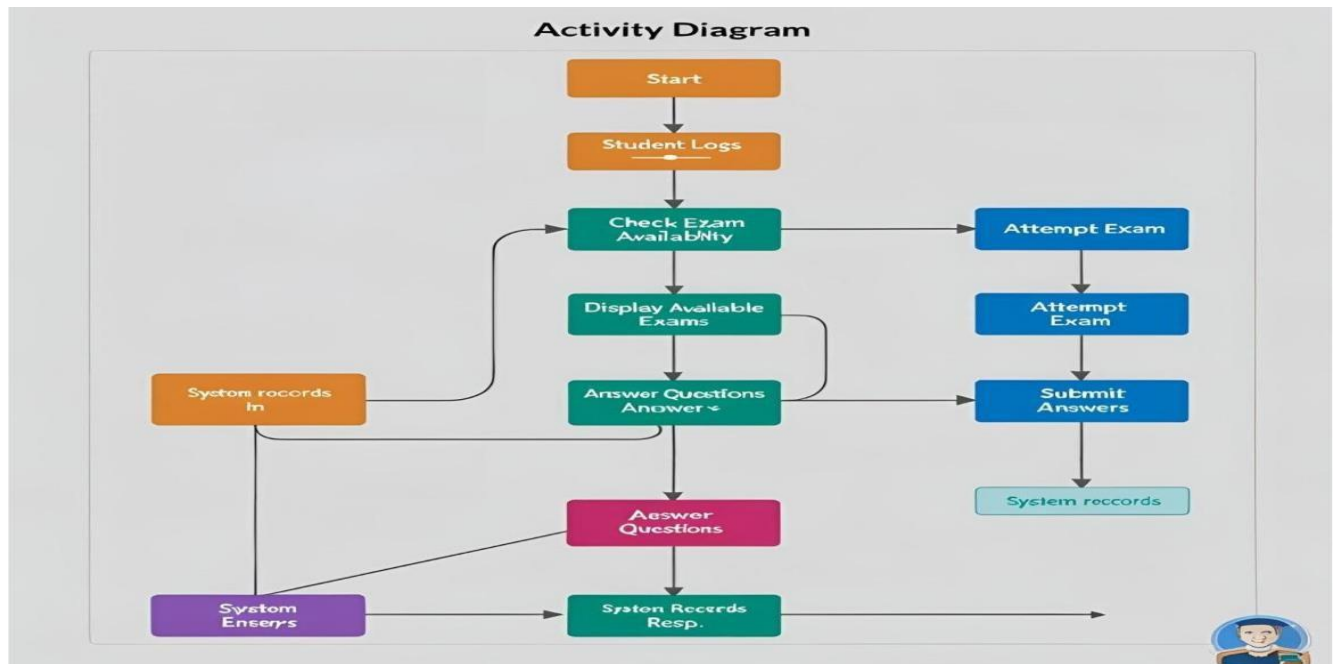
Activity Diagram

Start

Student Logs

Check Exam Availabiity

Attempt Exam

Display Available Exams

Attempt Exam

System records in

Answer Questions Answer <

Submit Answers

System reccords

Aeswer Questions

System Enserys

Systen Recerds Resp.